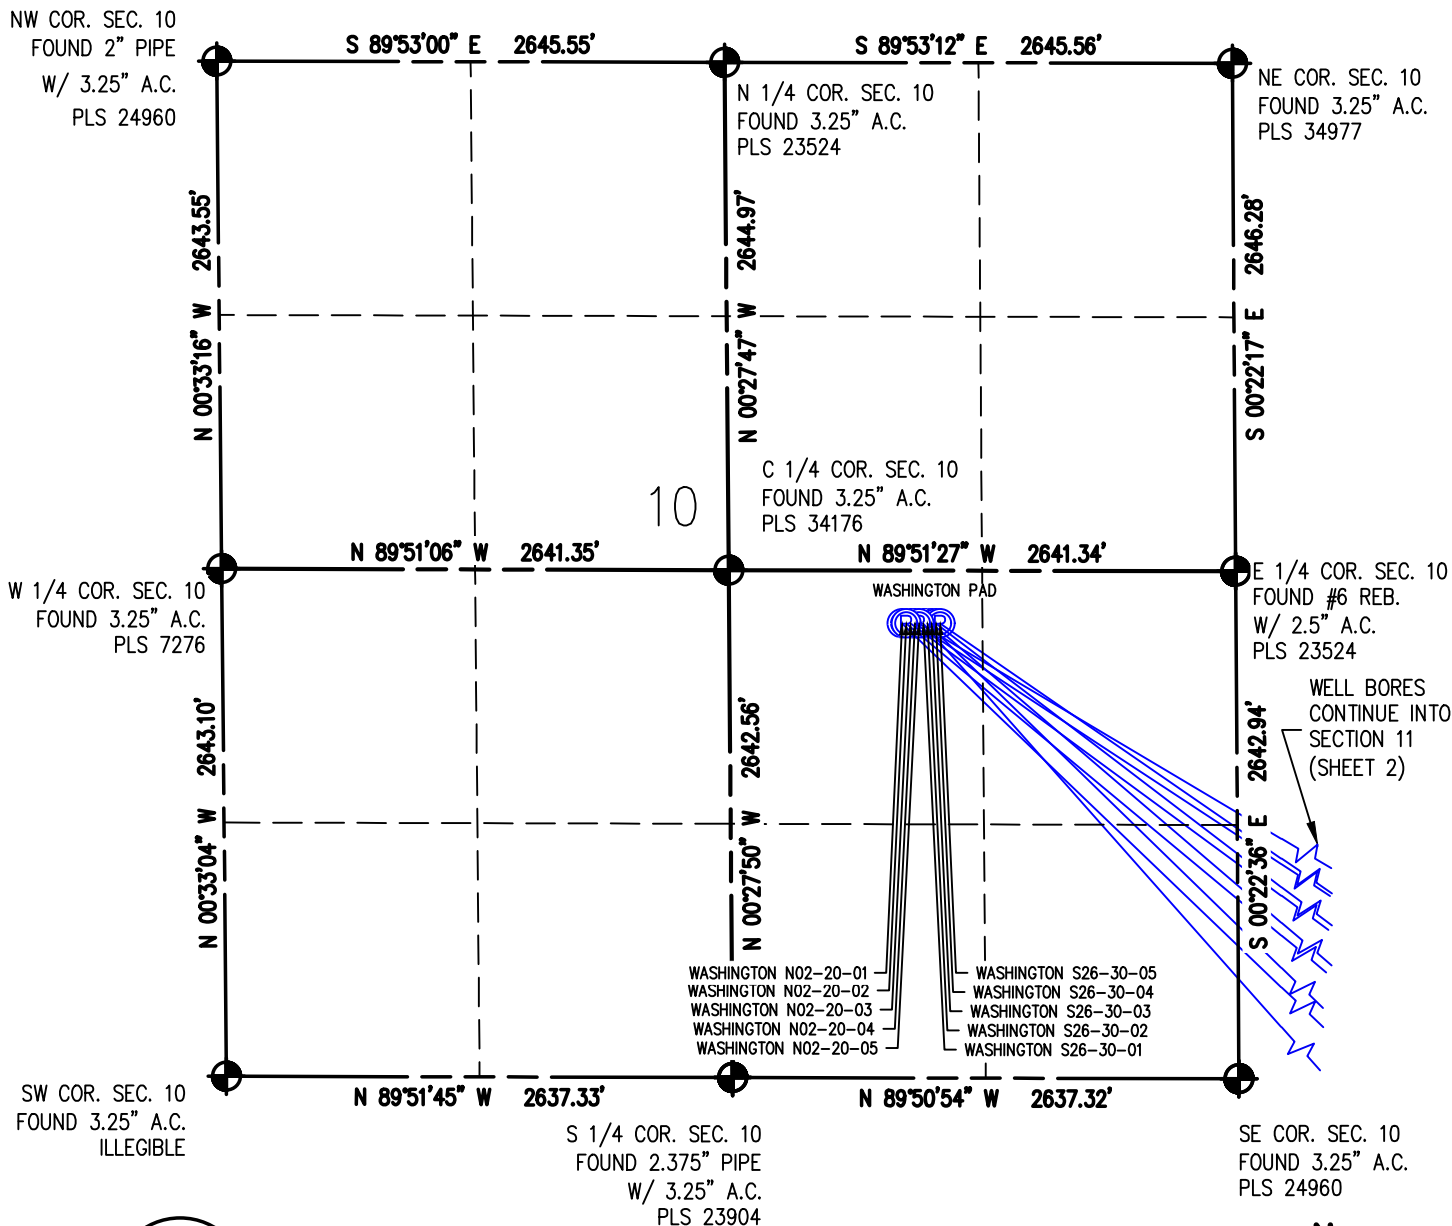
NW COR. SEC. 10
FOUND 2" PIPE
W/ 3.25" A.C.
PLS 24960

S 89°53'00" E 2645.55'

S 89°53'12" E 2645.56'

N 1/4 COR. SEC. 10
FOUND 3.25" A.C.
PLS 23524

NE COR. SEC. 10
FOUND 3.25" A.C.
PLS 34977

2643.55'
N 00°33'16" W

2644.97'
N 00°27'47" W

2646.28'
S 00°22'17" E

10

C 1/4 COR. SEC. 10
FOUND 3.25" A.C.
PLS 34176

N 89°51'06" W 2641.35'

N 89°51'27" W 2641.34'

WASHINGTON PAD

W 1/4 COR. SEC. 10
FOUND 3.25" A.C.
PLS 7276

E 1/4 COR. SEC. 10
FOUND #6 REB.
W/ 2.5" A.C.
PLS 23524

WELL BORES
CONTINUE INTO
SECTION 11
(SHEET 2)

2643.10'
N 00°33'04" W

2642.56'
N 00°27'50" W

2642.94'
S 00°22'36" E

WASHINGTON N02-20-01
WASHINGTON N02-20-02
WASHINGTON N02-20-03
WASHINGTON N02-20-04
WASHINGTON N02-20-05

WASHINGTON S26-30-05
WASHINGTON S26-30-04
WASHINGTON S26-30-03
WASHINGTON S26-30-02
WASHINGTON S26-30-01

SW COR. SEC. 10
FOUND 3.25" A.C.
ILLEGIBLE

N 89°51'45" W 2637.33'

N 89°50'54" W 2637.32'

S 1/4 COR. SEC. 10
FOUND 2.375" PIPE
W/ 3.25" A.C.
PLS 23904

SE COR. SEC. 10
FOUND 3.25" A.C.
PLS 24960